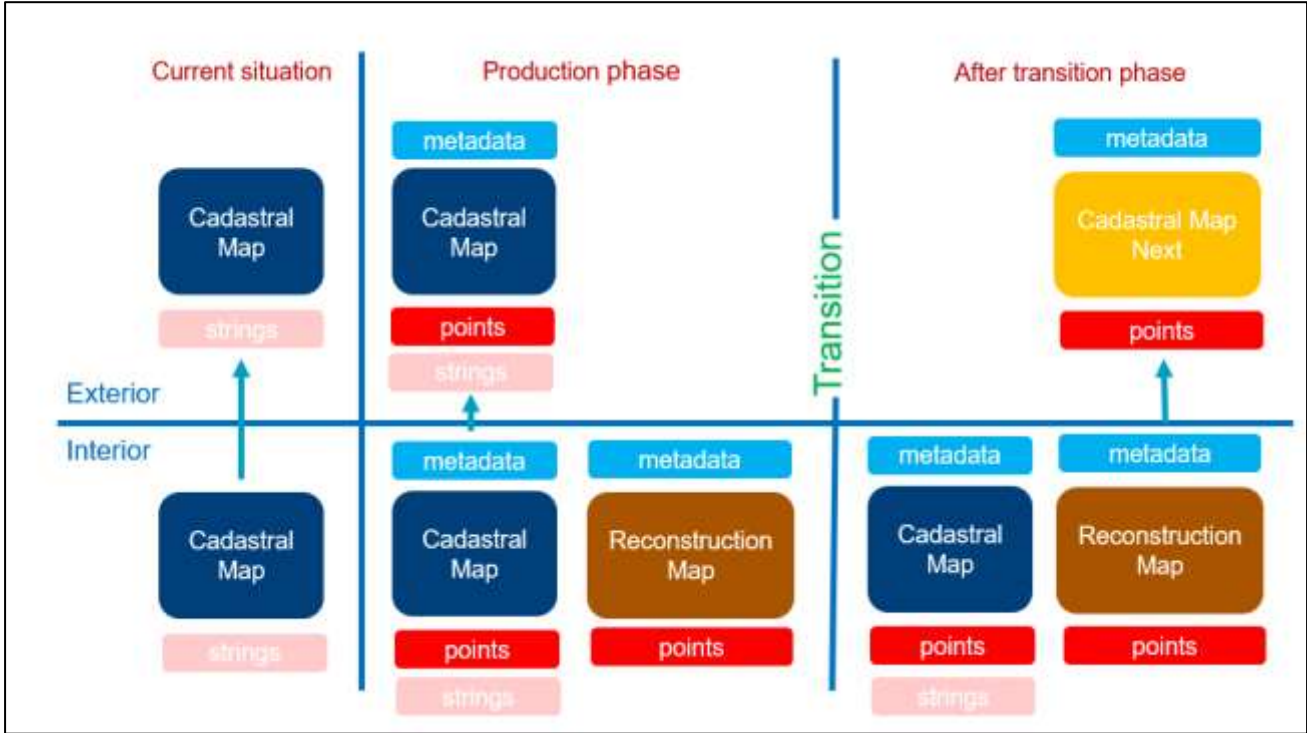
Current situation

Production phase

After transition phase

Cadastral Map

strings

Exterior

Interior

Cadastral Map

strings

metadata

Cadastral Map

points

strings

metadata

Cadastral Map

points

strings

metadata

Reconstruction Map

points

Transition

metadata

Cadastral Map Next

points

metadata

Cadastral Map

points

strings

metadata

Reconstruction Map

points